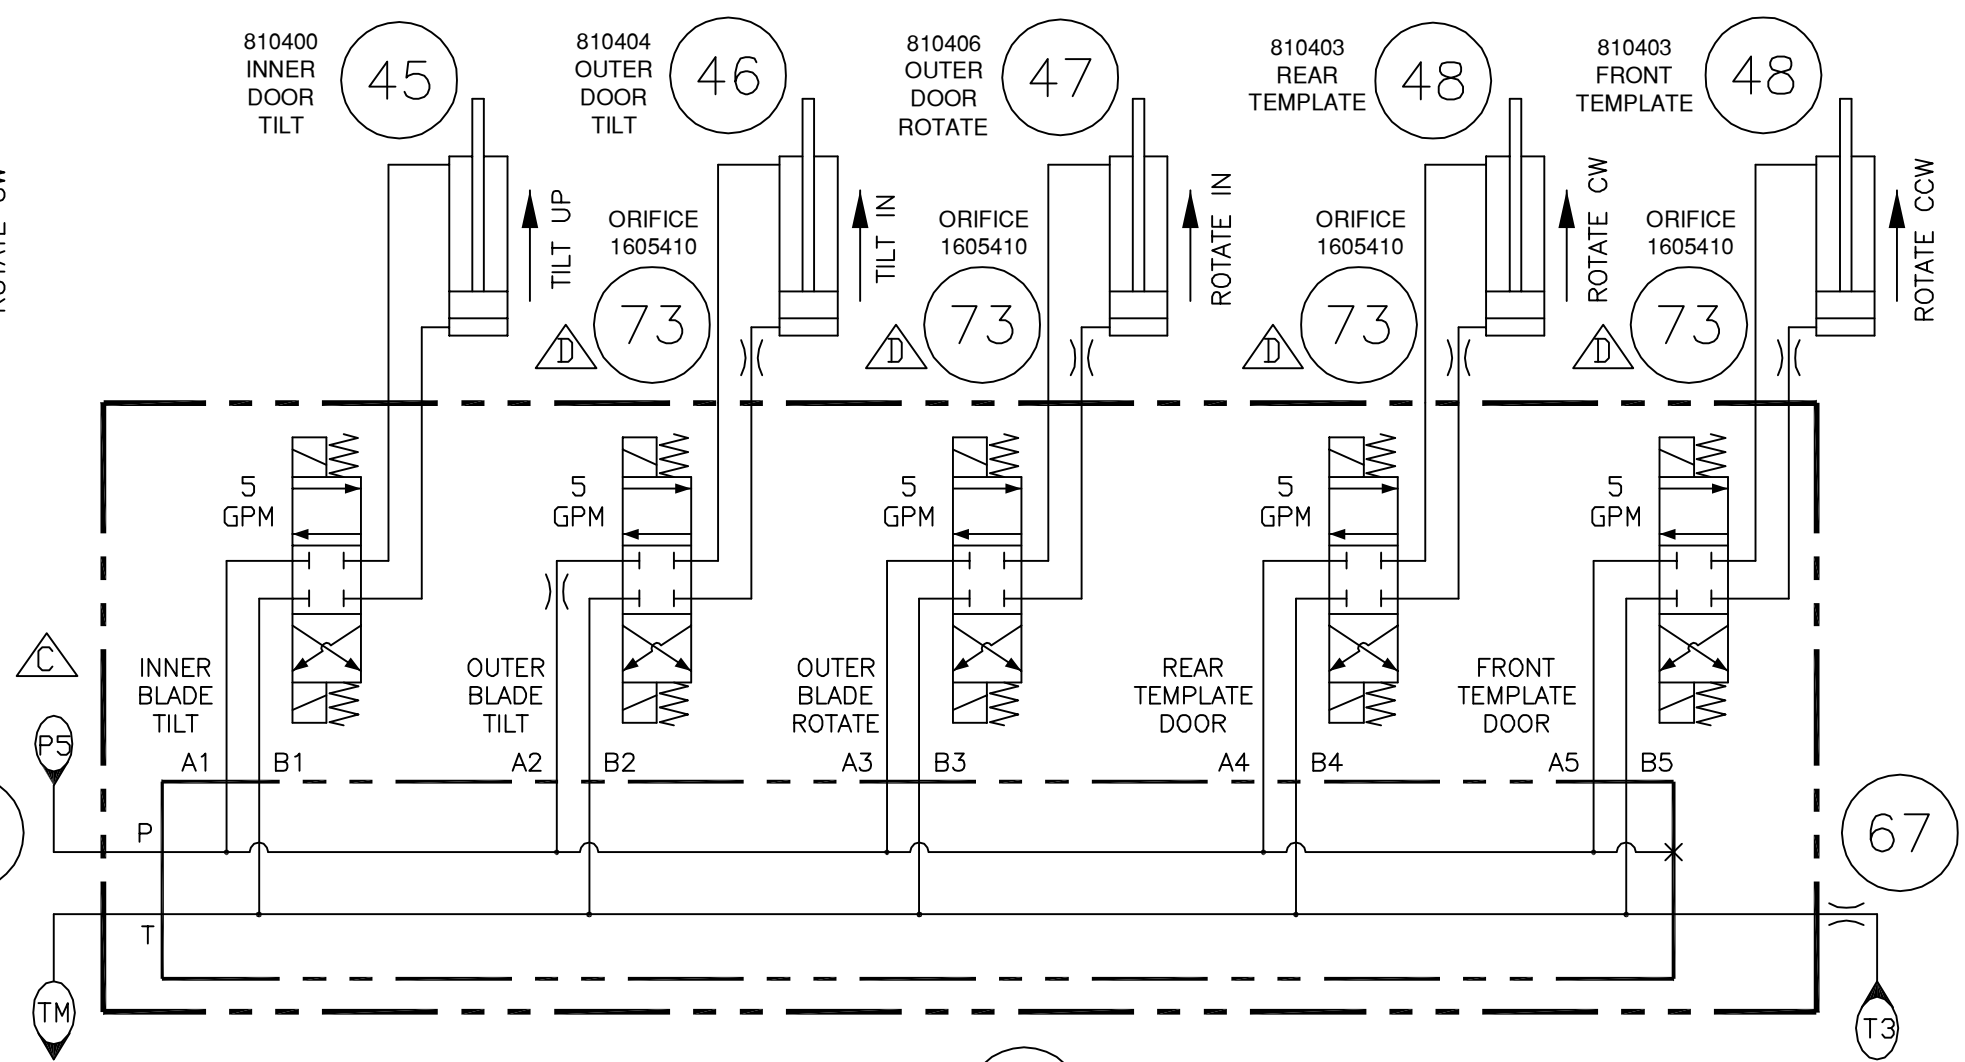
ROTATE CW

810400
INNER
DOOR
TILT
45

810404
OUTER
DOOR
TILT
46

810406
OUTER
DOOR
ROTATE
47

810403
REAR
TEMPLATE
48

810403
FRONT
TEMPLATE
48

TILT UP
ORIFICE
1605410
D
73

TILT IN
ORIFICE
1605410
D
73

ROTATE IN
ORIFICE
1605410
D
73

ROTATE CW
ORIFICE
1605410
D
73

ROTATE CCW

5
GPM

5
GPM

5
GPM

5
GPM

5
GPM

C

INNER
BLADE
TILT

OUTER
BLADE
TILT

OUTER
BLADE
ROTATE

REAR
TEMPLATE
DOOR

FRONT
TEMPLATE
DOOR

P5
A1
B1
A2
B2
A3
B3
A4
B4
A5
B5

P
T
67
TM
T3